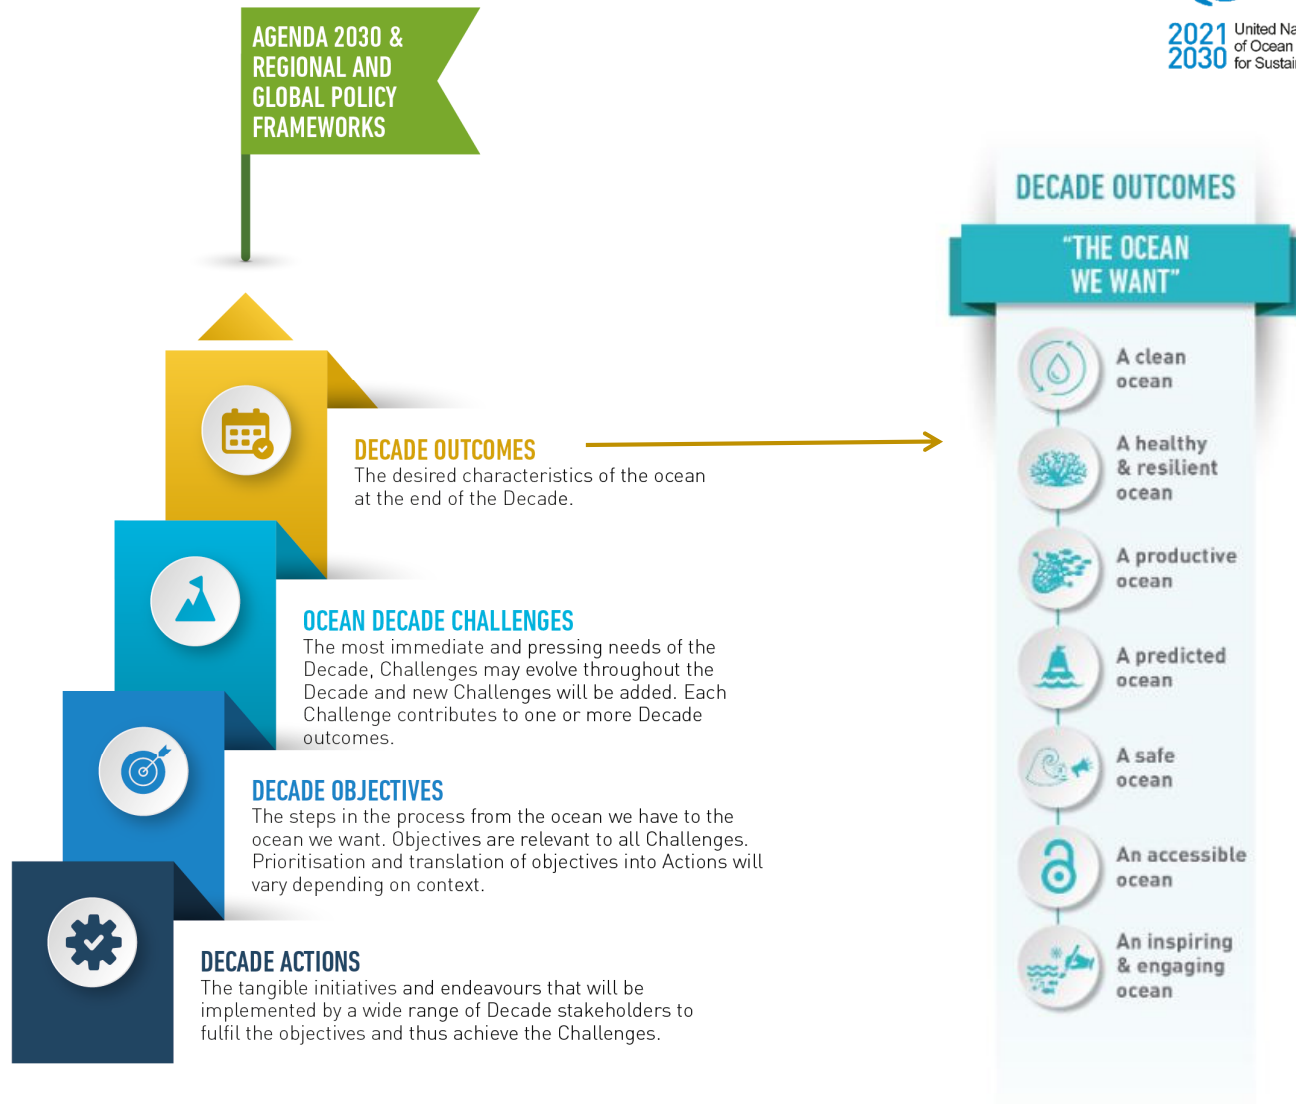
AGENDA 2030 & REGIONAL AND GLOBAL POLICY FRAMEWORKS

2021 2030 United Na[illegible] of Ocean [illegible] for Sustai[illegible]

DECADE OUTCOMES
The desired characteristics of the ocean at the end of the Decade.

OCEAN DECADE CHALLENGES
The most immediate and pressing needs of the Decade, Challenges may evolve throughout the Decade and new Challenges will be added. Each Challenge contributes to one or more Decade outcomes.

DECADE OBJECTIVES
The steps in the process from the ocean we have to the ocean we want. Objectives are relevant to all Challenges. Prioritisation and translation of objectives into Actions will vary depending on context.

DECADE ACTIONS
The tangible initiatives and endeavours that will be implemented by a wide range of Decade stakeholders to fulfil the objectives and thus achieve the Challenges.

DECADE OUTCOMES

"THE OCEAN WE WANT"

A clean ocean

A healthy & resilient ocean

A productive ocean

A predicted ocean

A safe ocean

An accessible ocean

An inspiring & engaging ocean